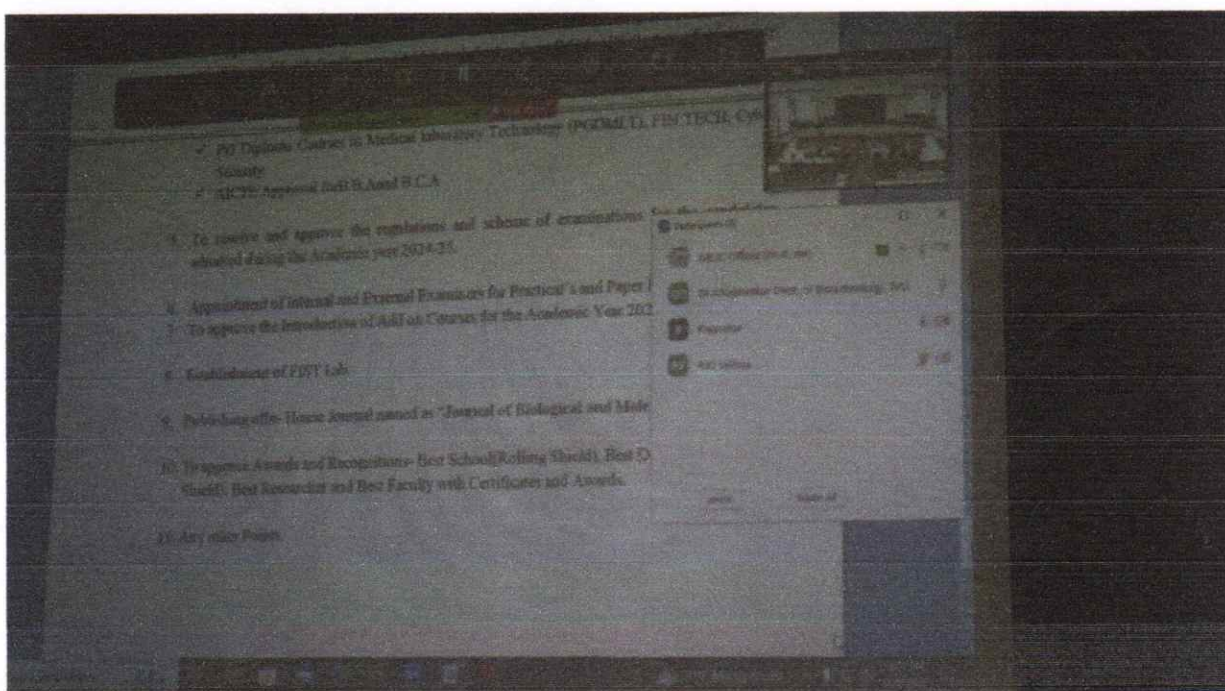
✓ PG Diploma Courses in Medical laboratory Technology (PGDMLT), FIN TECH, Cyb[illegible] Security

✓ AICTE Approval for BBA and BCA

5. To receive and approve the regulations and scheme of examinations for the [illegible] adopted during the Academic year 2024-25.

6. Appointment of internal and External Examiners for Practical's and Paper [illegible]

7. To approve the Introduction of Add on Courses for the Academic Year 202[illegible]

8. Establishment of FIST Lab.

9. Publishing of In-House Journal named as "Journal of Biological and Mole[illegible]

10. To approve Awards and Recognitions- Best School(Rolling Shield), Best D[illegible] Shield), Best Researcher and Best Faculty with Certificates and Awards.

11. Any other Points.

Participants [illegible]

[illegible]

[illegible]

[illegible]

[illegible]

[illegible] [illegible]